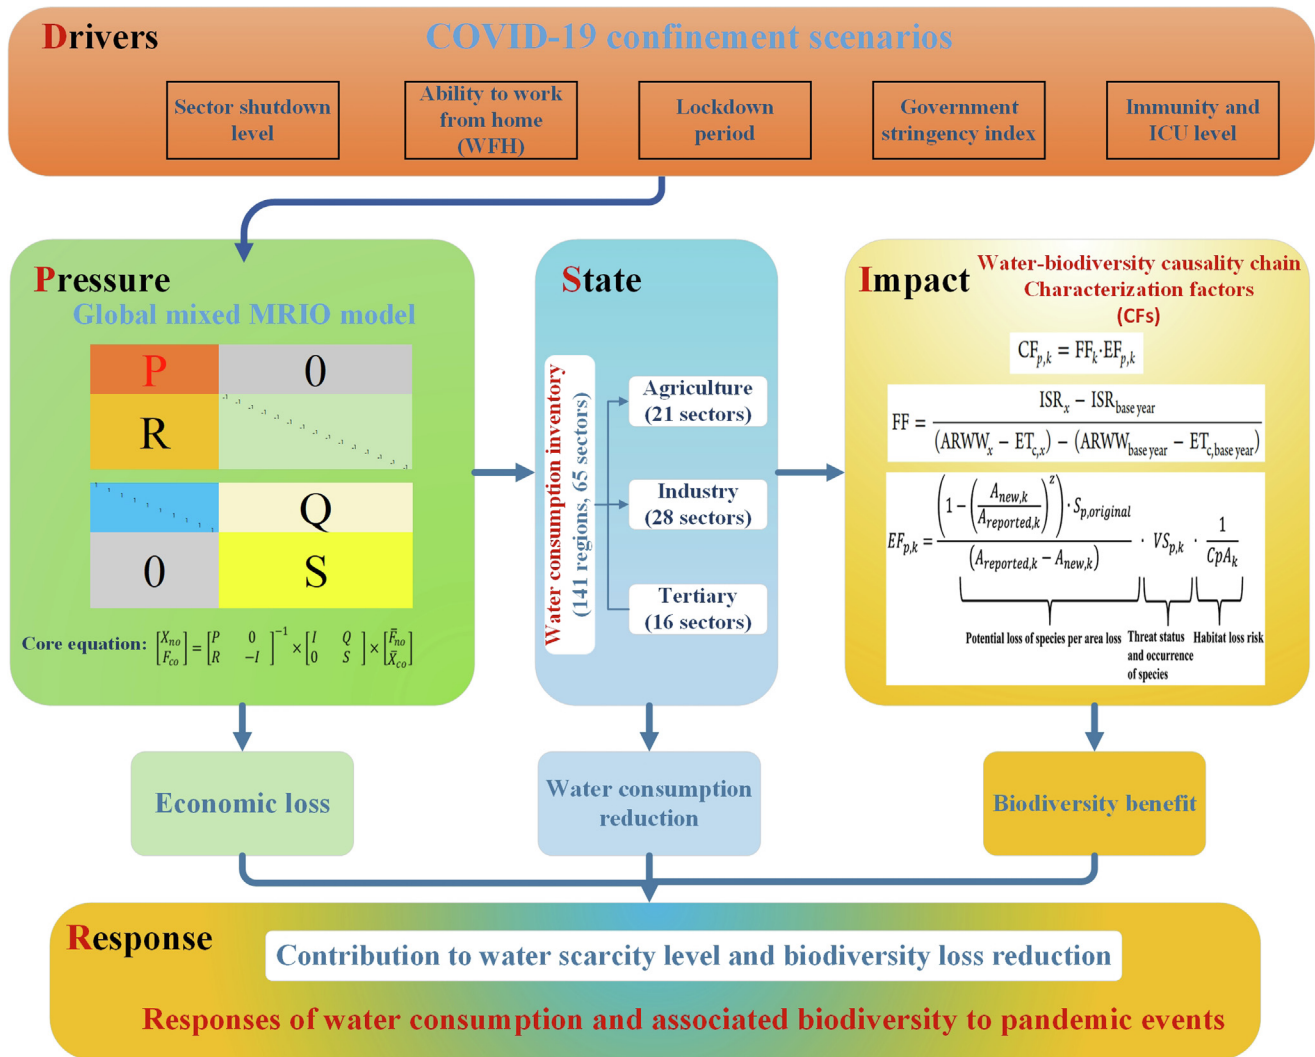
Drivers
COVID-19 confinement scenarios

Sector shutdown level

Ability to work from home (WFH)

Lockdown period

Government stringency index

Immunity and ICU level

Pressure
Global mixed MRIO model

| P | 0 |
|---|---|
| R | |

| | Q |
|---|---|
| 0 | S |

Core equation: $\begin{bmatrix} X_{no} \\ F_{co} \end{bmatrix} = \begin{bmatrix} P & 0 \\ R & -I \end{bmatrix}^{-1} \times \begin{bmatrix} I & Q \\ 0 & S \end{bmatrix} \times \begin{bmatrix} \bar{F}_{no} \\ \bar{X}_{co} \end{bmatrix}$

State

Water consumption inventory (141 regions, 65 sectors)

Agriculture (21 sectors)

Industry (28 sectors)

Tertiary (16 sectors)

Impact
Water-biodiversity causality chain Characterization factors (CFs)

$CF_{p,k} = FF_k \cdot EF_{p,k}$

$FF = \frac{ISR_x - ISR_{base\ year}}{(ARWW_x - ET_{c,x}) - (ARWW_{base\ year} - ET_{c,base\ year})}$

$EF_{p,k} = \frac{\left(1-\left(\frac{A_{new,k}}{A_{reported,k}}\right)^z\right) \cdot S_{p,original}}{(A_{reported,k} - A_{new,k})} \cdot VS_{p,k} \cdot \frac{1}{CpA_k}$

Potential loss of species per area loss

Threat status and occurrence of species

Habitat loss risk

Economic loss

Water consumption reduction

Biodiversity benefit

Response

Contribution to water scarcity level and biodiversity loss reduction

Responses of water consumption and associated biodiversity to pandemic events